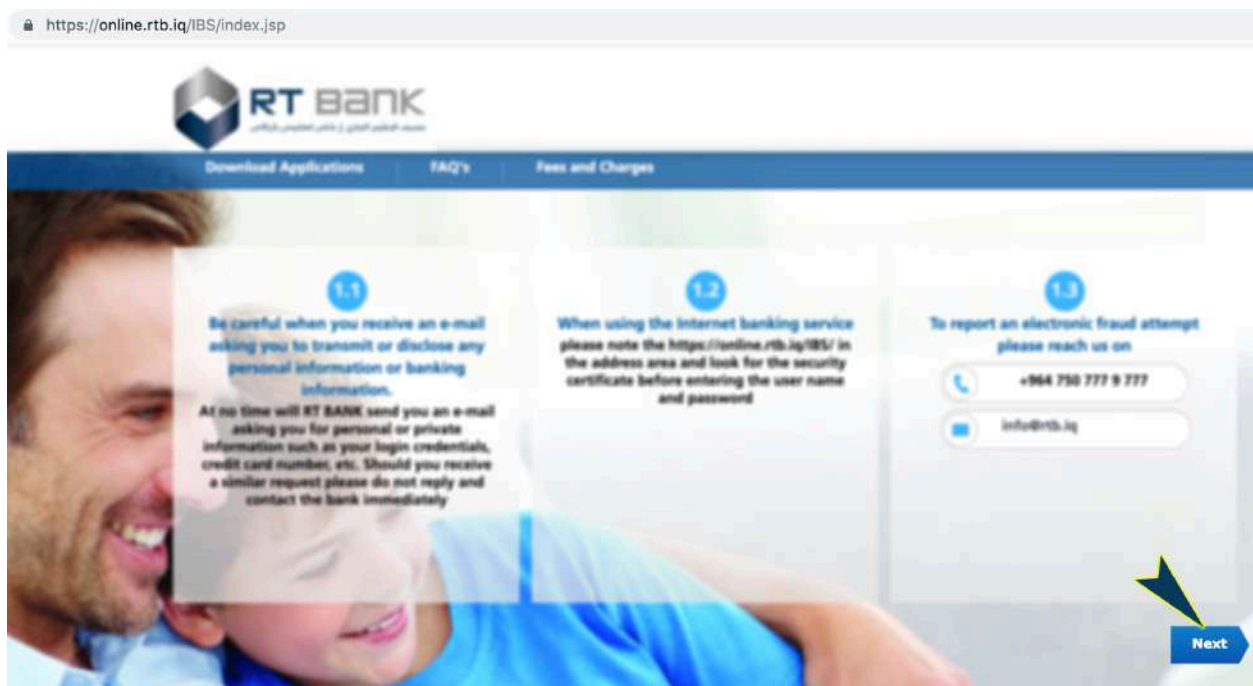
https://online.rtb.iq/IBS/index.jsp

RT BANK

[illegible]

Download Applications

FAQ's

Fees and Charges

1.1

Be careful when you receive an e-mail asking you to transmit or disclose any personal information or banking information.

At no time will RT BANK send you an e-mail asking you for personal or private information such as your login credentials, credit card number, etc. Should you receive a similar request please do not reply and contact the bank immediately

1.2

When using the Internet banking service

please note the https://online.rtb.iq/IBS/ in the address area and look for the security certificate before entering the user name and password

1.3

To report an electronic fraud attempt please reach us on

+964 750 777 9 777

info@rtb.iq

Next